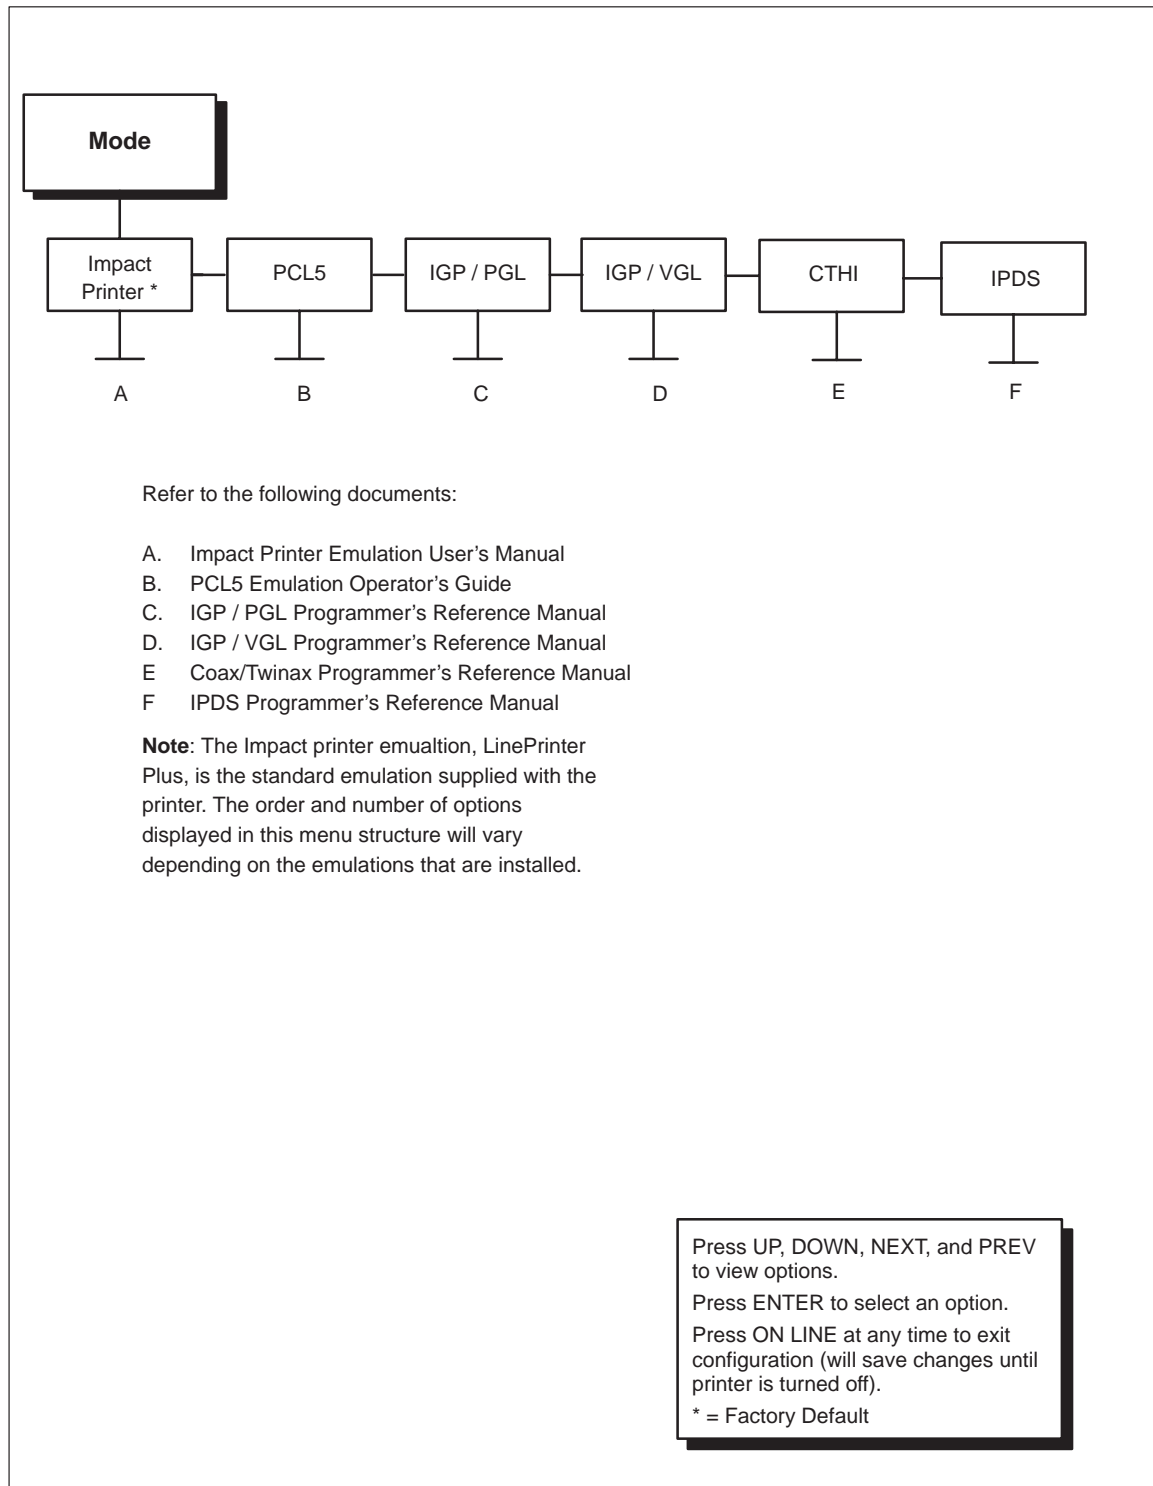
Mode

Impact Printer *

PCL5

IGP / PGL

IGP / VGL

CTHI

IPDS

A

B

C

D

E

F

Refer to the following documents:

A. Impact Printer Emulation User's Manual
B. PCL5 Emulation Operator's Guide
C. IGP / PGL Programmer's Reference Manual
D. IGP / VGL Programmer's Reference Manual
E Coax/Twinax Programmer's Reference Manual
F IPDS Programmer's Reference Manual

**Note**: The Impact printer emualtion, LinePrinter Plus, is the standard emulation supplied with the printer. The order and number of options displayed in this menu structure will vary depending on the emulations that are installed.

Press UP, DOWN, NEXT, and PREV to view options.
Press ENTER to select an option.
Press ON LINE at any time to exit configuration (will save changes until printer is turned off).
* = Factory Default